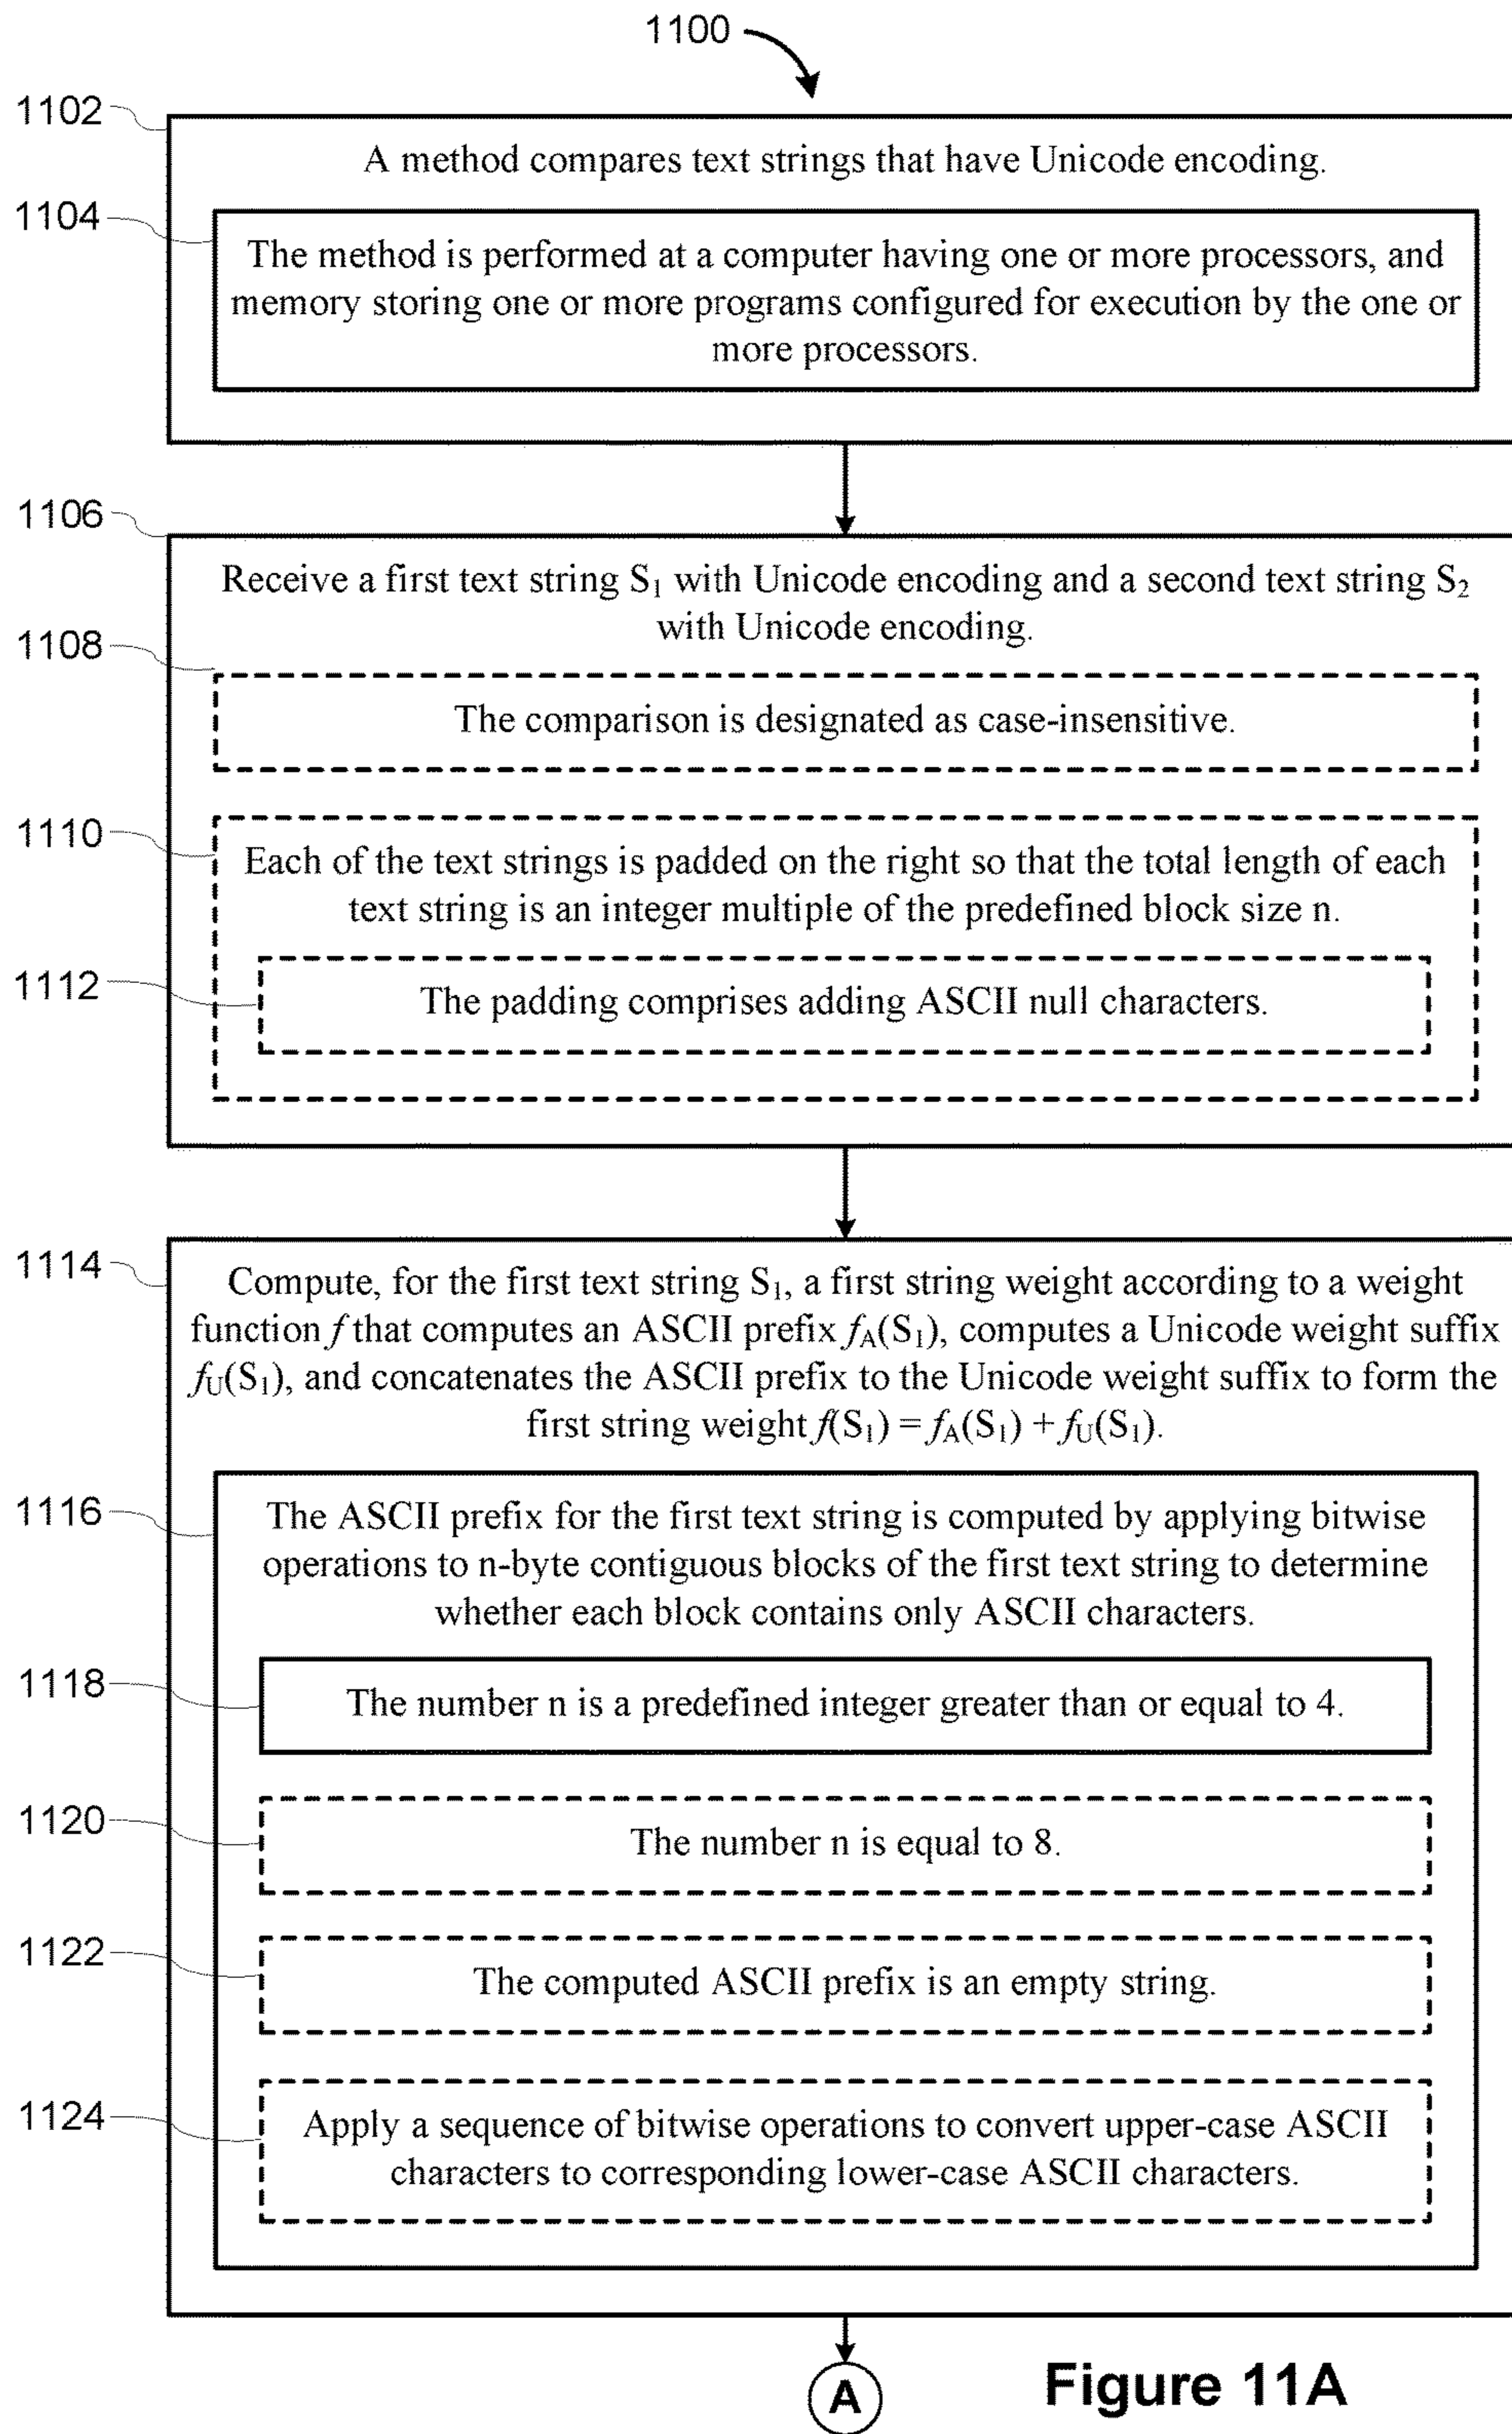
1100

1102

A method compares text strings that have Unicode encoding.

1104

The method is performed at a computer having one or more processors, and memory storing one or more programs configured for execution by the one or more processors.

1106

Receive a first text string $S_1$ with Unicode encoding and a second text string $S_2$ with Unicode encoding.

1108

The comparison is designated as case-insensitive.

1110

Each of the text strings is padded on the right so that the total length of each text string is an integer multiple of the predefined block size n.

1112

The padding comprises adding ASCII null characters.

1114

Compute, for the first text string $S_1$, a first string weight according to a weight function $f$ that computes an ASCII prefix $f_A(S_1)$, computes a Unicode weight suffix $f_U(S_1)$, and concatenates the ASCII prefix to the Unicode weight suffix to form the first string weight $f(S_1) = f_A(S_1) + f_U(S_1)$.

1116

The ASCII prefix for the first text string is computed by applying bitwise operations to n-byte contiguous blocks of the first text string to determine whether each block contains only ASCII characters.

1118

The number n is a predefined integer greater than or equal to 4.

1120

The number n is equal to 8.

1122

The computed ASCII prefix is an empty string.

1124

Apply a sequence of bitwise operations to convert upper-case ASCII characters to corresponding lower-case ASCII characters.

A

Figure 11A